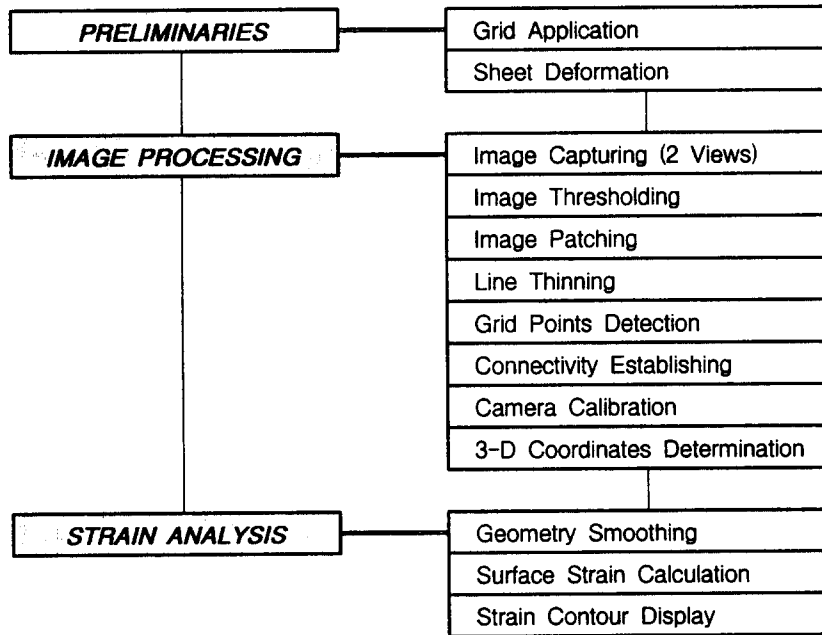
PRELIMINARIES

Grid Application
Sheet Deformation

IMAGE PROCESSING

Image Capturing (2 Views)
Image Thresholding
Image Patching
Line Thinning
Grid Points Detection
Connectivity Establishing
Camera Calibration
3-D Coordinates Determination

STRAIN ANALYSIS

Geometry Smoothing
Surface Strain Calculation
Strain Contour Display